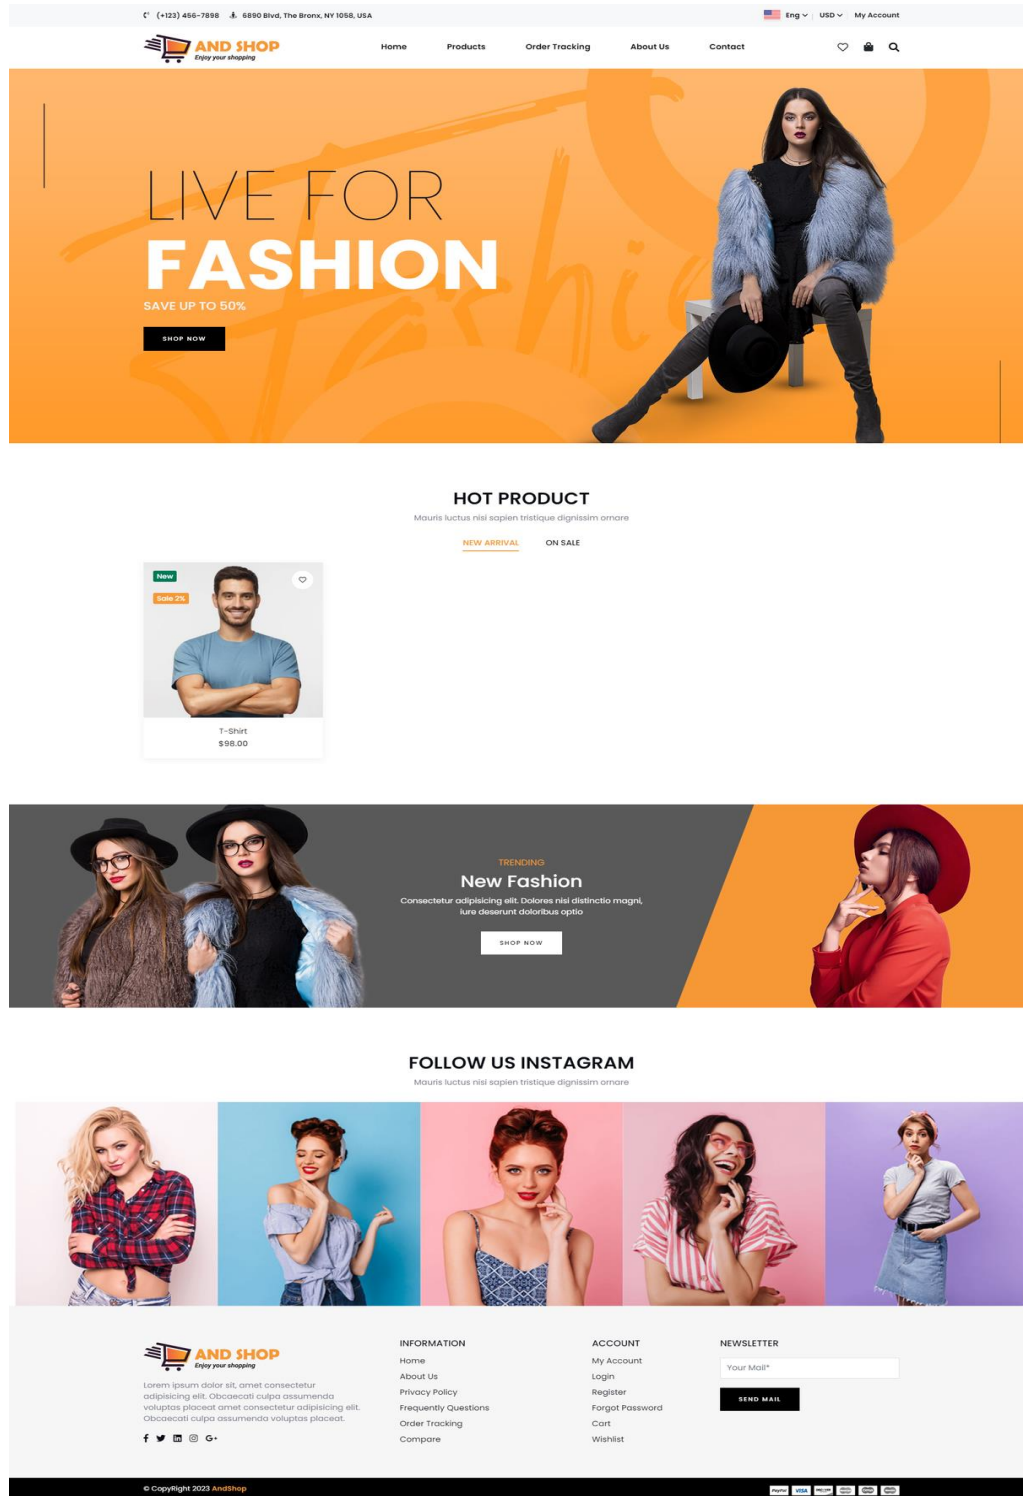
(+123) 456-7898 6890 Blvd, The Bronx, NY 1058, USA
Eng USD My Account

AND SHOP
Enjoy your shopping

Home Products Order Tracking About Us Contact

LIVE FOR
FASHION
SAVE UP TO 50%
SHOP NOW

HOT PRODUCT
Mauris luctus nisi sapien tristique dignissim ornare

NEW ARRIVAL ON SALE

New
Sale 2%
T-Shirt
$98.00

TRENDING
New Fashion
Consectetur adipisicing elit. Dolores nisi distinctio magni, iure deserunt doloribus optio
SHOP NOW

FOLLOW US INSTAGRAM
Mauris luctus nisi sapien tristique dignissim ornare

AND SHOP
Enjoy your shopping
Lorem ipsum dolor sit, amet consectetur adipisicing elit. Obcaecati culpa assumenda voluptas placeat amet consectetur adipisicing elit. Obcaecati culpa assumenda voluptas placeat.

INFORMATION
Home
About Us
Privacy Policy
Frequently Questions
Order Tracking
Compare

ACCOUNT
My Account
Login
Register
Forgot Password
Cart
Wishlist

NEWSLETTER
Your Mail*
SEND MAIL

© CopyRight 2023 AndShop